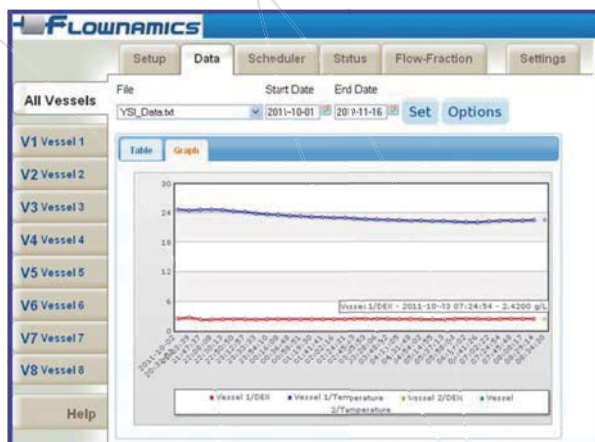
FLOWNAMICS

Setup Data Scheduler Status Flow-Fraction Settings

All Vessels

File
YSI_Data.txt

Start Date
2011-10-01

End Date
2011-11-16

Set Options

V1 Vessel 1
V2 Vessel 2
V3 Vessel 3
V4 Vessel 4
V5 Vessel 5
V6 Vessel 6
V7 Vessel 7
V8 Vessel 8

Help

Table Graph

30
24
18
12
6
0

Vessel 1/DEX - 2011-10-13 07:24:54 - 2.4200 g/L

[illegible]

Vessel 1/DEX Vessel 1/Temperature Vessel 2/DEX Vessel 2/Temperature